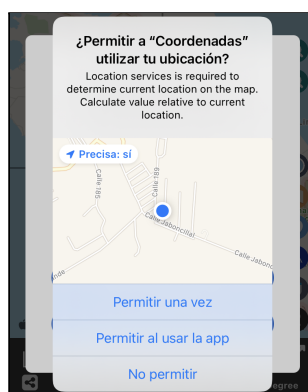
¿Permitir a "Coordenadas" utilizar tu ubicación?

Location services is required to determine current location on the map. Calculate value relative to current location.

Precisa: sí

Calle 185

Calle 188

Calle Jaboncillo

Calle Jabonc

Permitir una vez

Permitir al usar la app

No permitir

egree